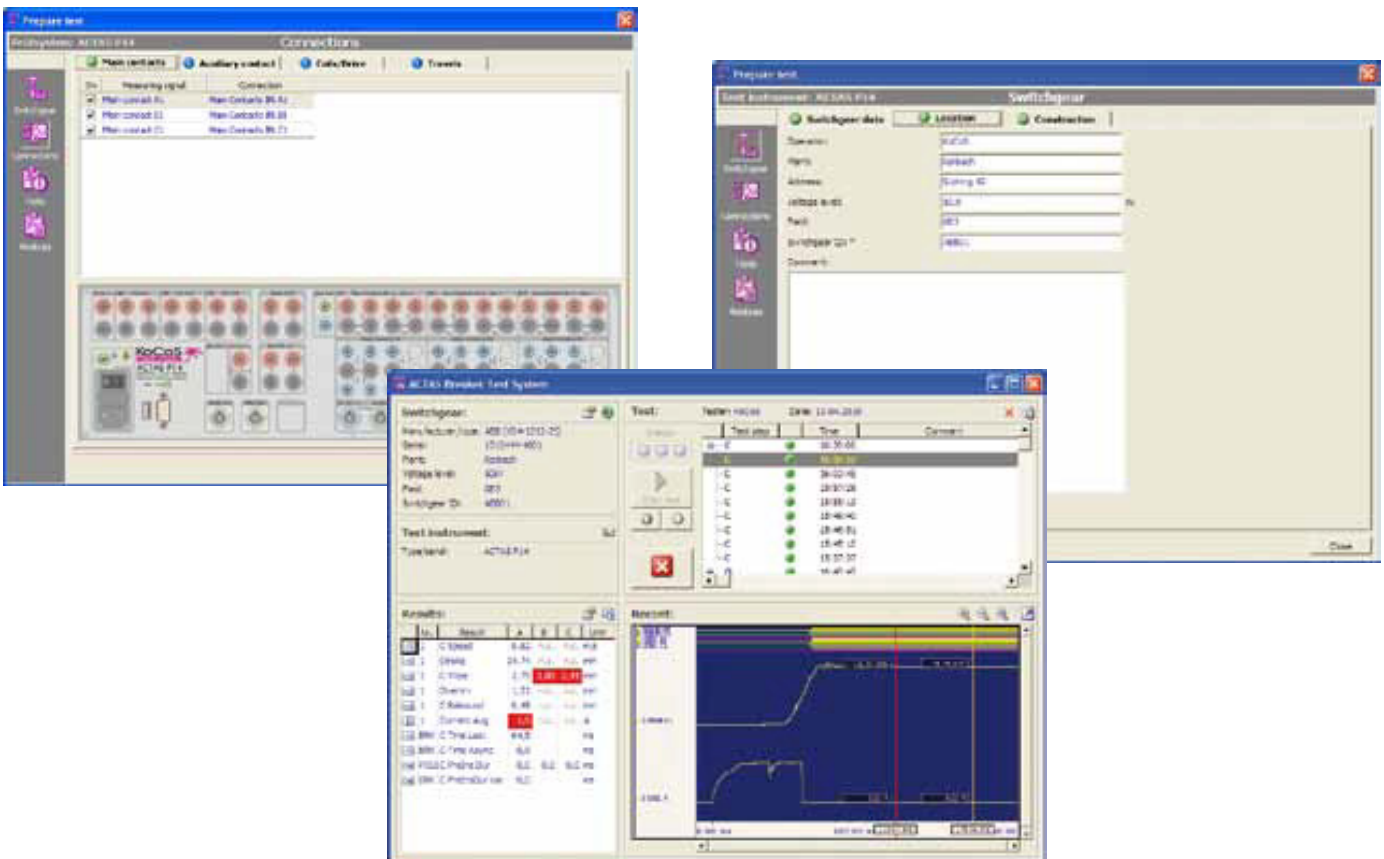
Prepare test

Testsystem: ACTAS P14

Connections

Main contacts | Auxiliary contact | Coils/Drive | Travels

| On | Measuring signal | Connection |
|---|---|---|
| ✓ | Main contact A1 | Main Contacts B6 A1 |
| ✓ | Main contact B1 | Main Contacts B6 B1 |
| ✓ | Main contact C1 | Main Contacts B6 C1 |

Switchgear

Connections

Tests

Analyses

KoCoS

ACTAS P14

Prepare test

Test instrument: ACTAS P14

Switchgear

Switchgear data | Location | Construction

Operator: KoCoS

Plant: Korbach

Address: Südring 42

Voltage level: 60,0

Field: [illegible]

Switchgear ID: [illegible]

Comment:

Close

ACTAS Breaker Test System

Switchgear:

Manufacturer/type: ABB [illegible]

Serial: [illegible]

Plant: Korbach

Voltage level: 60kV

Field: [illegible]

Switchgear ID: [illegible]

Test instrument:

Type/serial: ACTAS P14

Test:

Tester: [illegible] Date: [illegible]

| Test step | | Time | Comment |
|---|---|---|---|
| C | | 16:35:00 | |
| C | | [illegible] | |
| C | | 16:02:15 | |
| C | | 15:57:28 | |
| C | | 15:55:12 | |
| C | | 15:48:40 | |
| C | | 15:46:51 | |
| C | | 15:45:12 | |
| C | | 15:37:37 | |
| C | | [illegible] | |

Start test

Results:

| No. | Result | A | B | C | Unit |
|---|---|---|---|---|---|
| 1 | C Speed | 6,62 | n.a. | n.a. | m/s |
| 1 | Closing | 24,74 | n.a. | n.a. | mm |
| 1 | C Wipe | 2,75 | 0,00 | 0,00 | mm |
| 1 | Overtrav | 1,51 | n.a. | n.a. | mm |
| 1 | C Rebound | 0,48 | n.a. | n.a. | mm |
| 1 | Current avg | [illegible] | | | A |
| BRK | C Time Lead | 64,8 | | | ms |
| BRK | C Time Async | 0,0 | | | ms |
| PIS | C PreIns Dur | 0,0 | 0,0 | 0,0 | ms |
| BRK | C PreIns Dur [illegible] | 0,0 | | | ms |

Record: